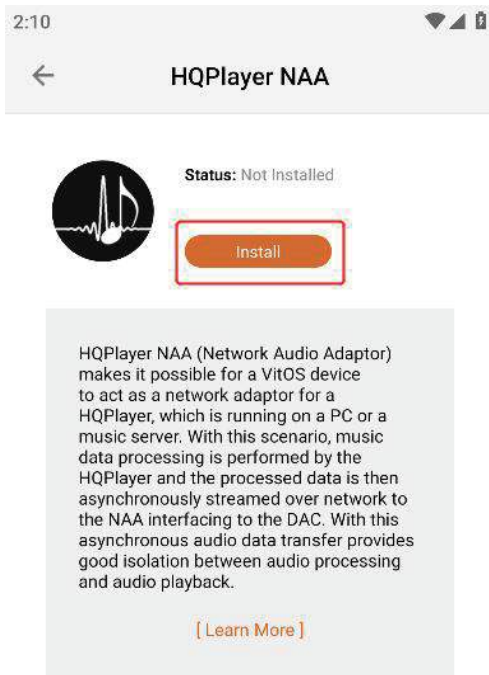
2:10

HQPlayer NAA

Status: Not Installed

Install

HQPlayer NAA (Network Audio Adaptor) makes it possible for a VitOS device to act as a network adaptor for a HQPlayer, which is running on a PC or a music server. With this scenario, music data processing is performed by the HQPlayer and the processed data is then asynchronously streamed over network to the NAA interfacing to the DAC. With this asynchronous audio data transfer provides good isolation between audio processing and audio playback.

[ Learn More ]